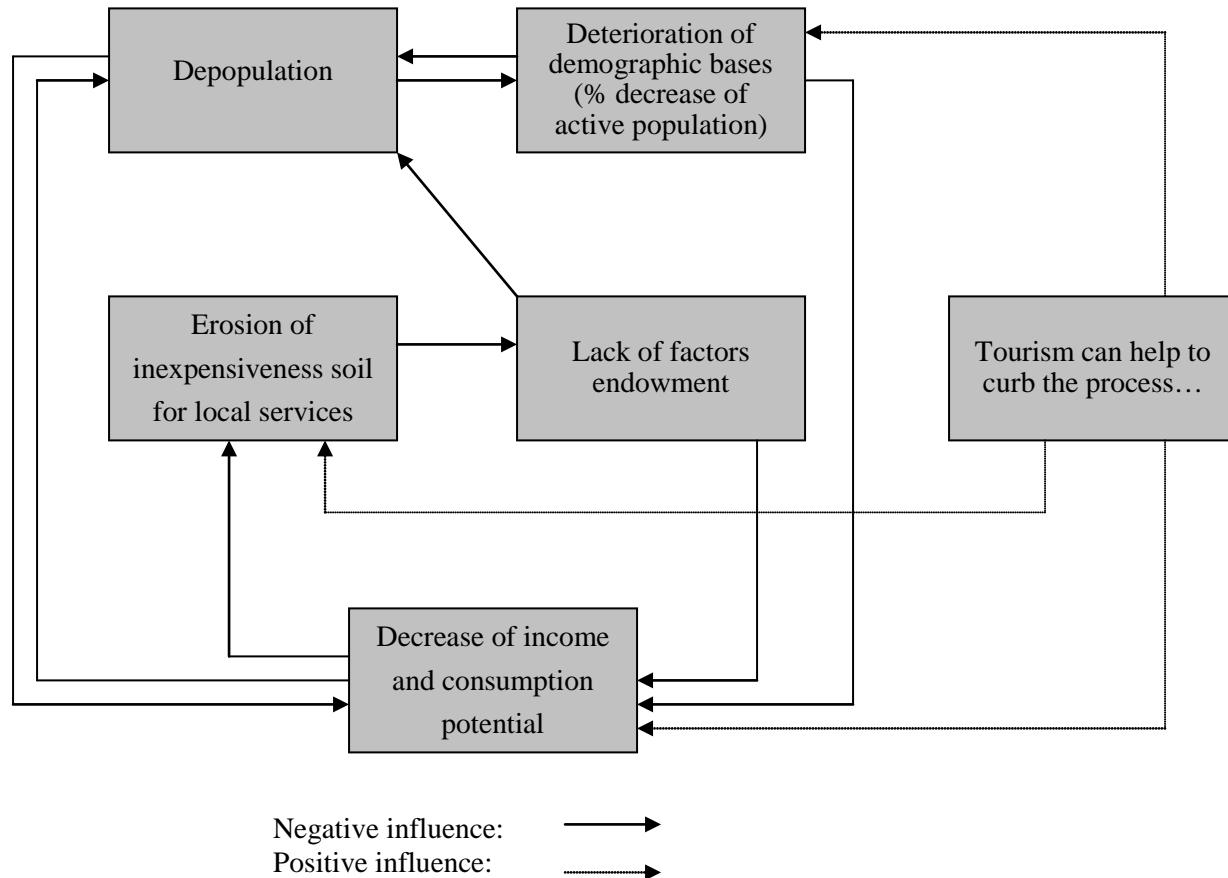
Depopulation

Deterioration of demographic bases (% decrease of active population)

Erosion of inexpensiveness soil for local services

Lack of factors endowment

Tourism can help to curb the process…

Decrease of income and consumption potential

Negative influence:
Positive influence: